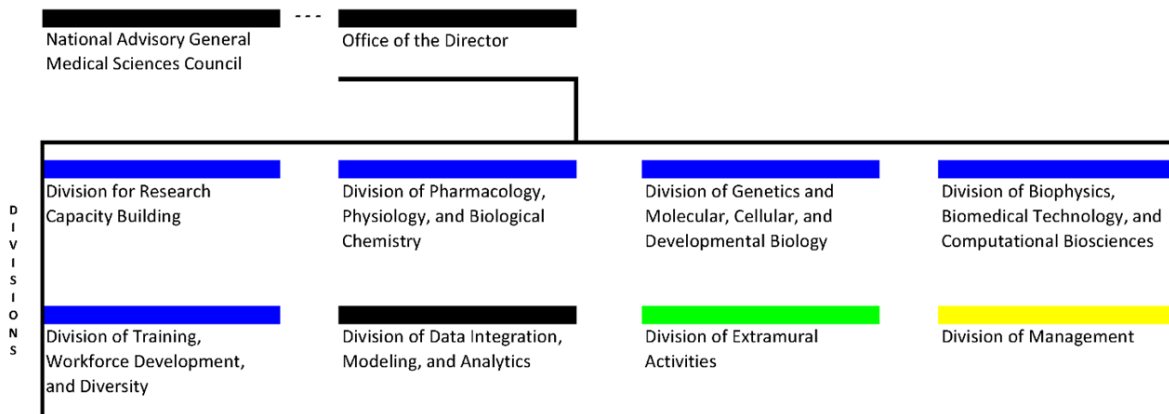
National Advisory General Medical Sciences Council

Office of the Director

DIVISIONS

Division for Research Capacity Building

Division of Pharmacology, Physiology, and Biological Chemistry

Division of Genetics and Molecular, Cellular, and Developmental Biology

Division of Biophysics, Biomedical Technology, and Computational Biosciences

Division of Training, Workforce Development, and Diversity

Division of Data Integration, Modeling, and Analytics

Division of Extramural Activities

Division of Management